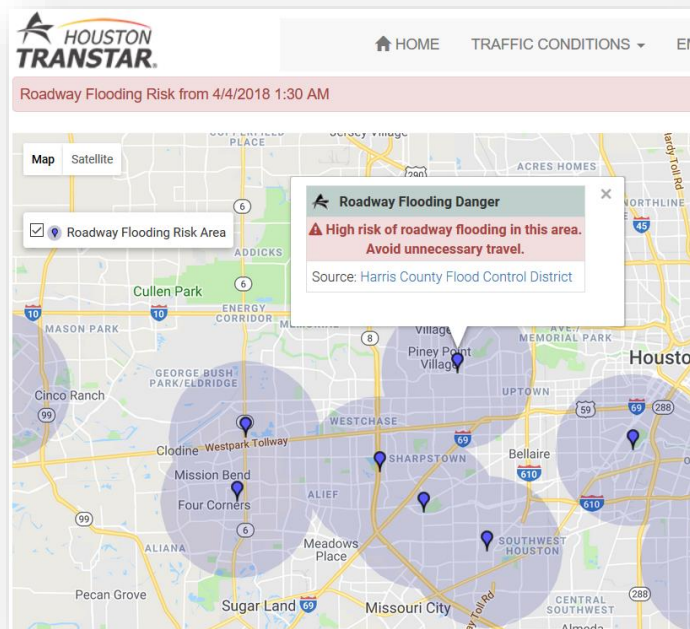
HOUSTON TRANSTAR.

HOME TRAFFIC CONDITIONS EN

Roadway Flooding Risk from 4/4/2018 1:30 AM

Map Satellite

Roadway Flooding Risk Area

Roadway Flooding Danger

High risk of roadway flooding in this area. Avoid unnecessary travel.

Source: Harris County Flood Control District

×

PLACE
Jersey Village
ACRES HOMES
NORTHLINE
ADDICKS
Cullen Park
ENERGY CORRIDOR
MASON PARK
MEMORIAL PARK
Piney Point Village
Village
Houston
GEORGE BUSH PARK/ELDRIDGE
UPTOWN
Cinco Ranch
WESTCHASE
Westpark Tollway
Clodine
SHARPSTOWN
Bellaire
Mission Bend
Four Corners
ALIEF
SOUTHWEST HOUSTON
ALIANA
Meadows Place
Pecan Grove
Sugar Land
Missouri City
CENTRAL SOUTHWEST
Hardy Toll Rd
Toll Rd
10
10
6
6
6
8
45
59
69
69
288
610
610
99
90
69
Almeda